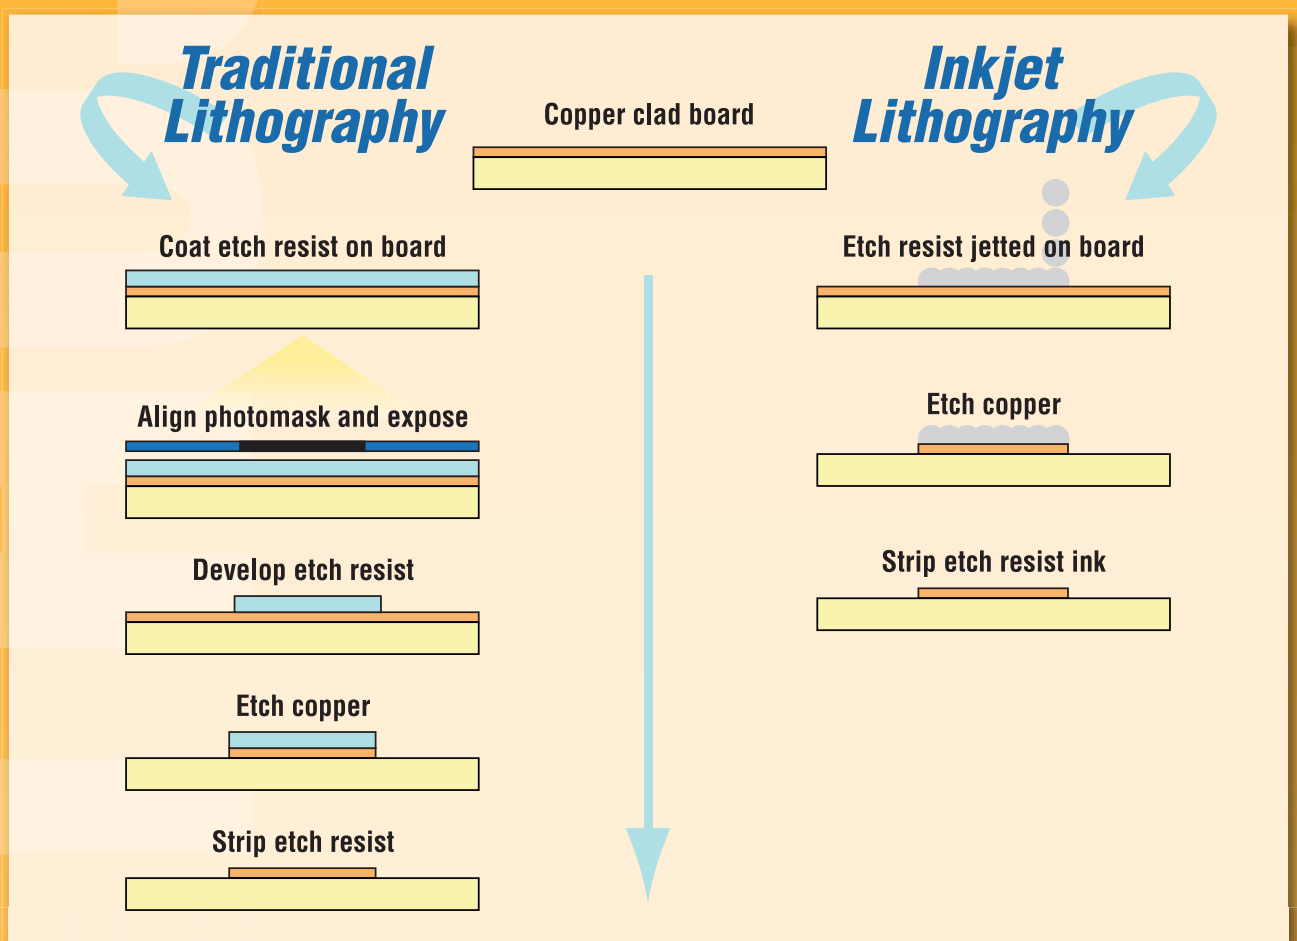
Traditional Lithography

Copper clad board

Inkjet Lithography

Coat etch resist on board

Etch resist jetted on board

Align photomask and expose

Etch copper

Develop etch resist

Strip etch resist ink

Etch copper

Strip etch resist